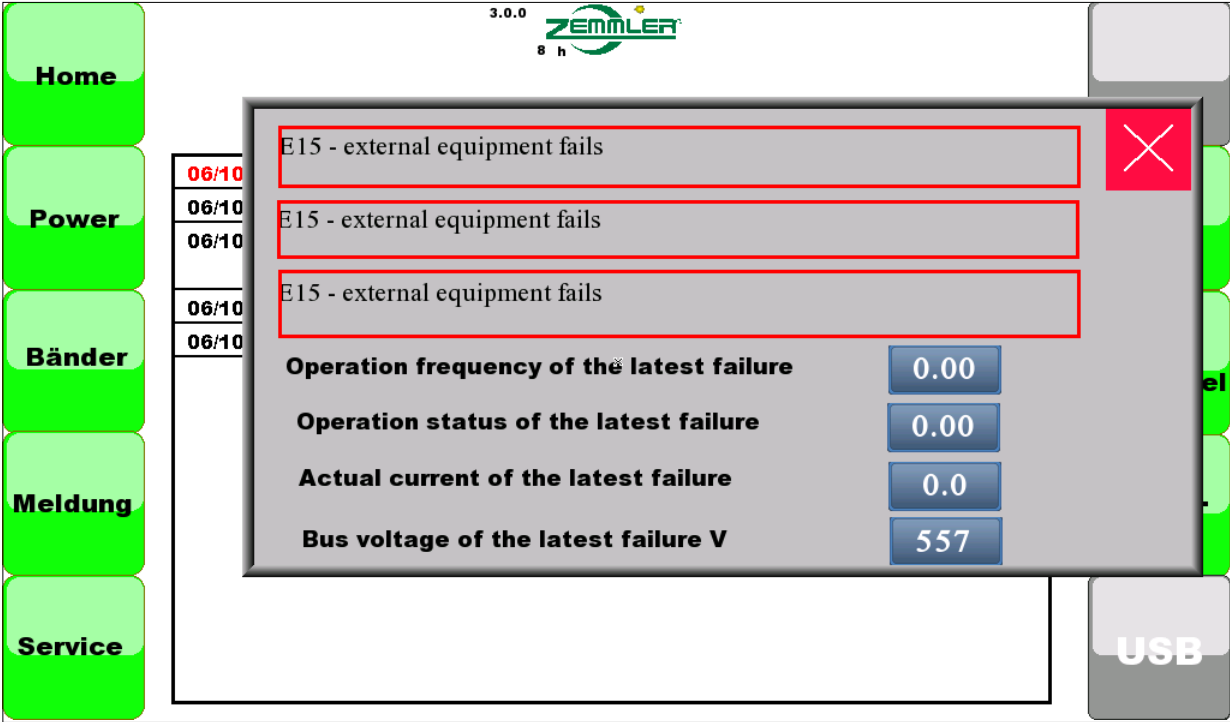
3.0.0
ZEMMLER
8 h

Home

Power

Bänder

Meldung

Service

06/10
06/10
06/10
06/10
06/10

E15 - external equipment fails

E15 - external equipment fails

E15 - external equipment fails

Operation frequency of the latest failure 0.00

Operation status of the latest failure 0.00

Actual current of the latest failure 0.0

Bus voltage of the latest failure V 557

el

USB